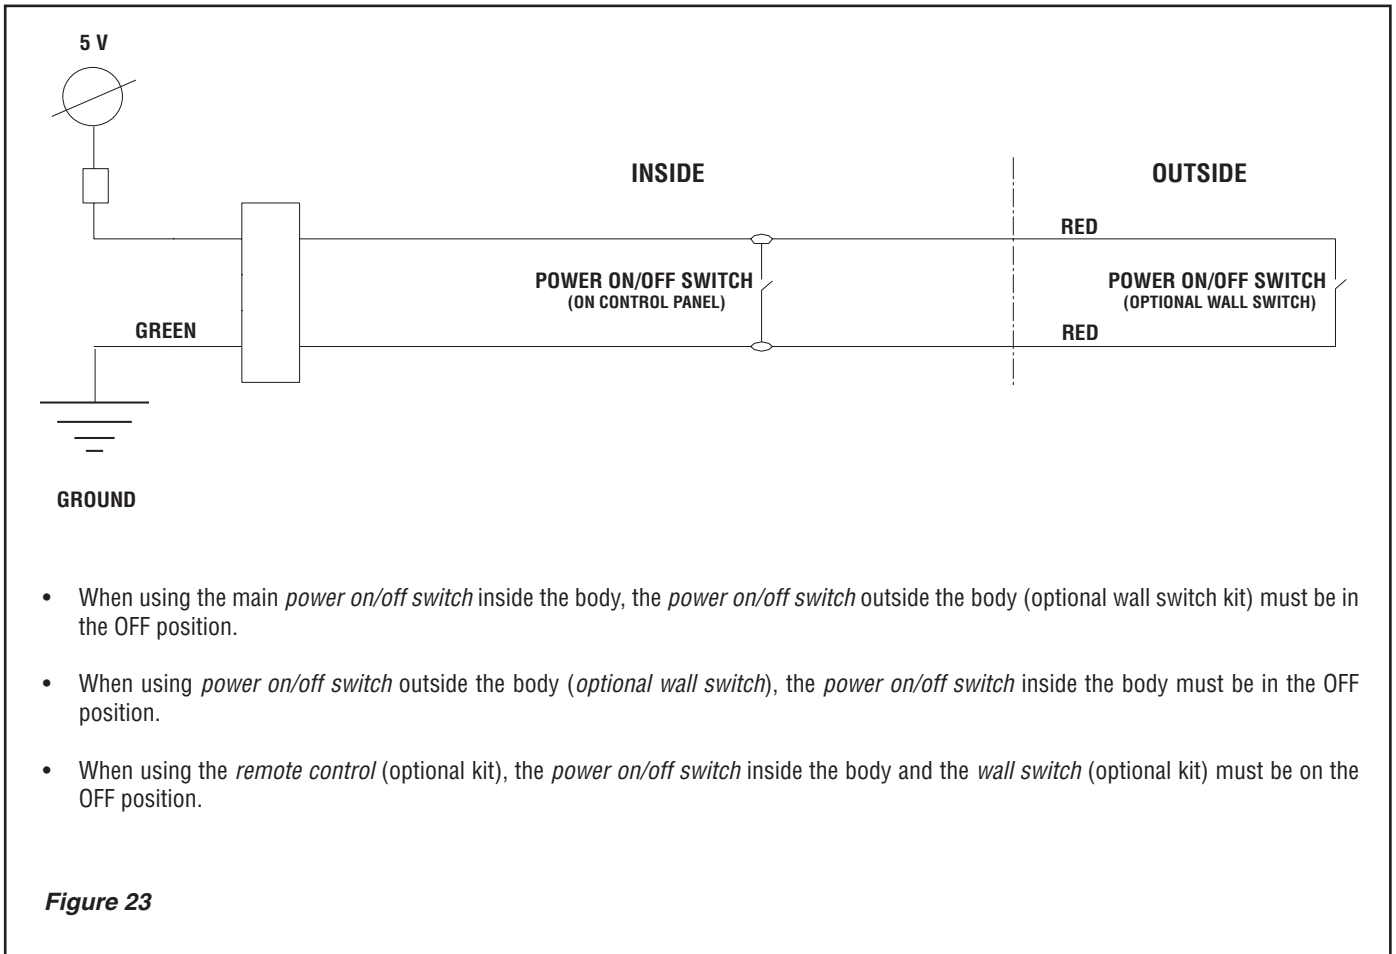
5 V

INSIDE

OUTSIDE

RED

POWER ON/OFF SWITCH
(ON CONTROL PANEL)

POWER ON/OFF SWITCH
(OPTIONAL WALL SWITCH)

GREEN

RED

GROUND

• When using the main *power on/off switch* inside the body, the *power on/off switch* outside the body (optional wall switch kit) must be in the OFF position.

• When using *power on/off switch* outside the body (*optional wall switch*), the *power on/off switch* inside the body must be in the OFF position.

• When using the *remote control* (optional kit), the *power on/off switch* inside the body and the *wall switch* (optional kit) must be on the OFF position.

*Figure 23*